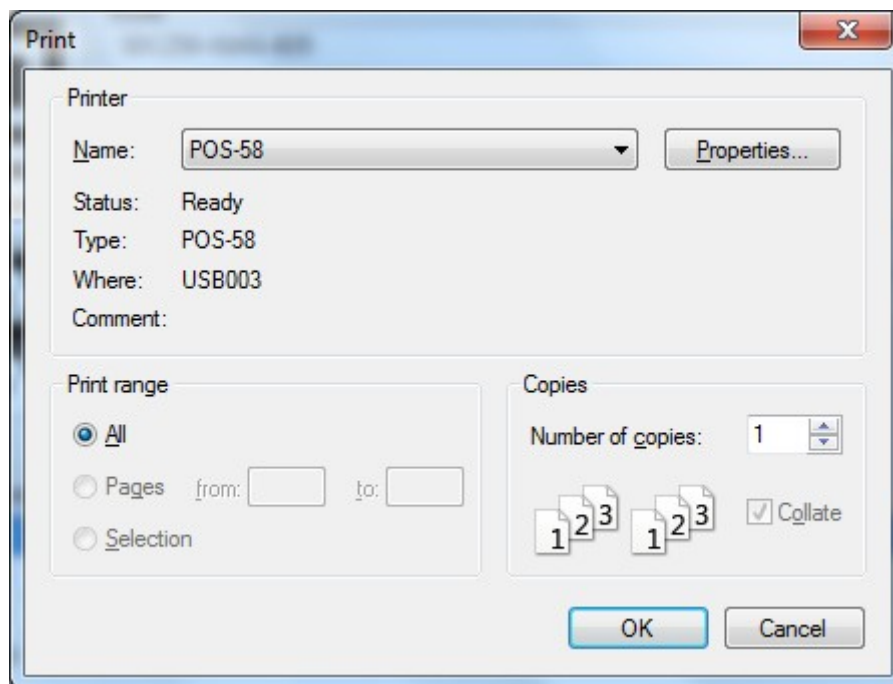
Print

Printer

Name: POS-58

Properties...

Status: Ready

Type: POS-58

Where: USB003

Comment:

Print range

All

Pages from: to:

Selection

Copies

Number of copies: 1

1 2 3 1 2 3

Collate

OK

Cancel